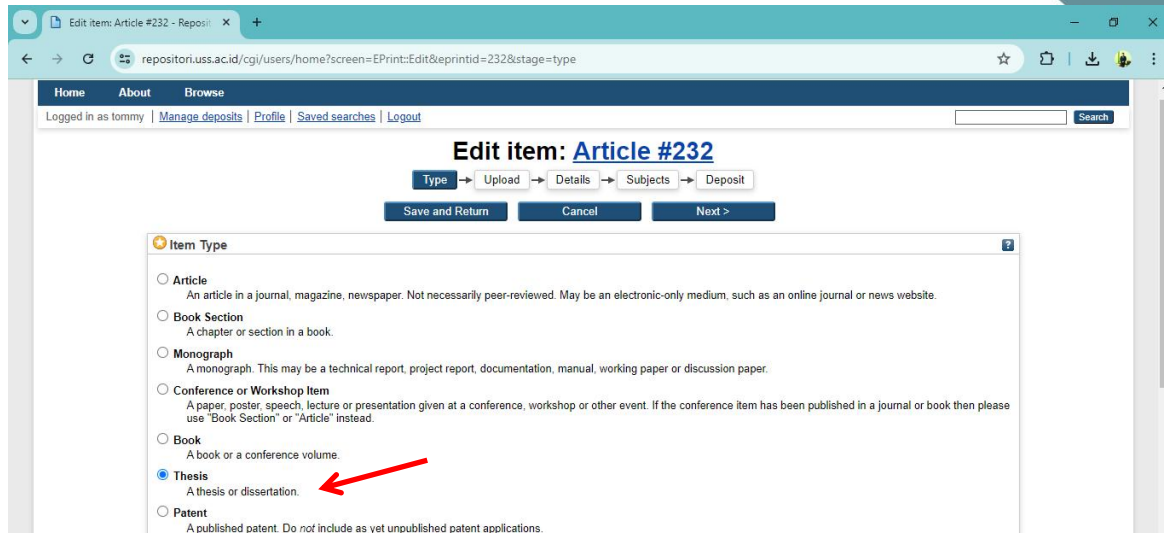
Edit item: Article #232 - Reposit ×

repositori.uss.ac.id/cgi/users/home?screen=EPrint::Edit&eprintid=232&stage=type

Home About Browse

Logged in as tommy | Manage deposits | Profile | Saved searches | Logout

Search

Edit item: Article #232

Type → Upload → Details → Subjects → Deposit

Save and Return | Cancel | Next >

Item Type

Article
An article in a journal, magazine, newspaper. Not necessarily peer-reviewed. May be an electronic-only medium, such as an online journal or news website.

Book Section
A chapter or section in a book.

Monograph
A monograph. This may be a technical report, project report, documentation, manual, working paper or discussion paper.

Conference or Workshop Item
A paper, poster, speech, lecture or presentation given at a conference, workshop or other event. If the conference item has been published in a journal or book then please use "Book Section" or "Article" instead.

Book
A book or a conference volume.

Thesis
A thesis or dissertation.

Patent
A published patent. Do not include as yet unpublished patent applications.